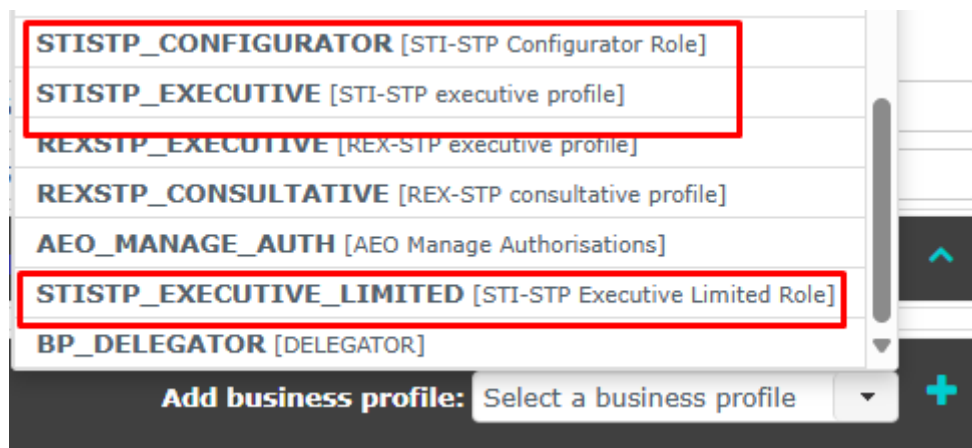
STISTP_CONFIGURATOR [STI-STP Configurator Role]
STISTP_EXECUTIVE [STI-STP executive profile]
REXSTP_EXECUTIVE [REX-STP executive profile]
REXSTP_CONSULTATIVE [REX-STP consultative profile]
AEO_MANAGE_AUTH [AEO Manage Authorisations]
STISTP_EXECUTIVE_LIMITED [STI-STP Executive Limited Role]
BP_DELEGATOR [DELEGATOR]

Add business profile: Select a business profile